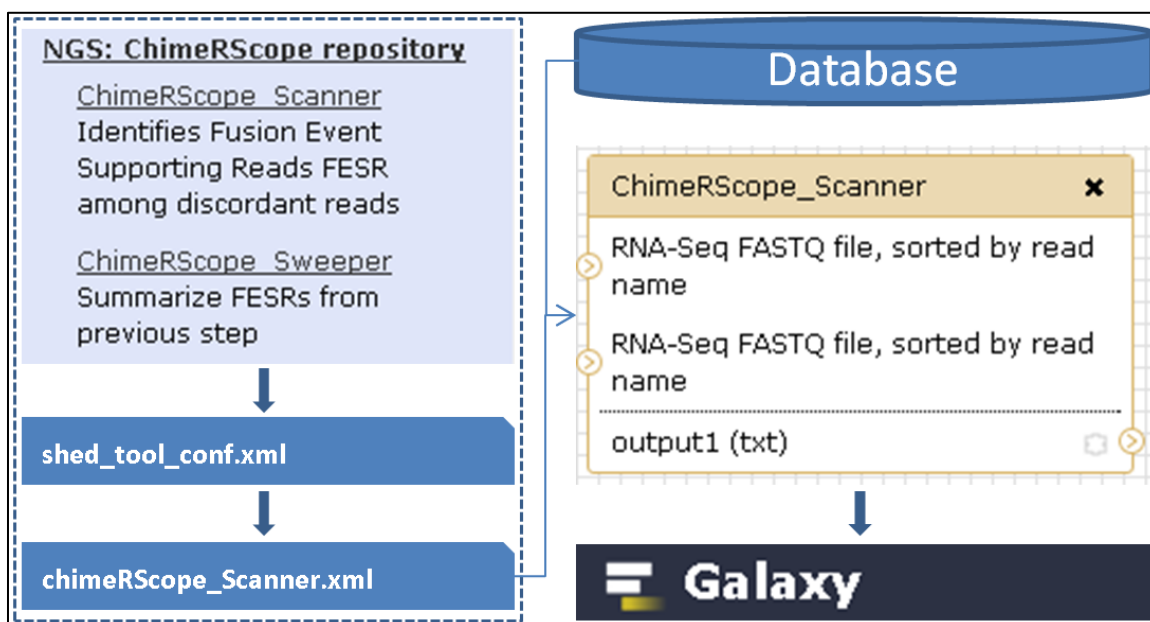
NGS: ChimeRScope repository

ChimeRScope_Scanner
Identifies Fusion Event Supporting Reads FESR among discordant reads

ChimeRScope_Sweeper
Summarize FESRs from previous step

shed_tool_conf.xml

chimeRScope_Scanner.xml

Database

ChimeRScope_Scanner

RNA-Seq FASTQ file, sorted by read name

RNA-Seq FASTQ file, sorted by read name

output1 (txt)

Galaxy